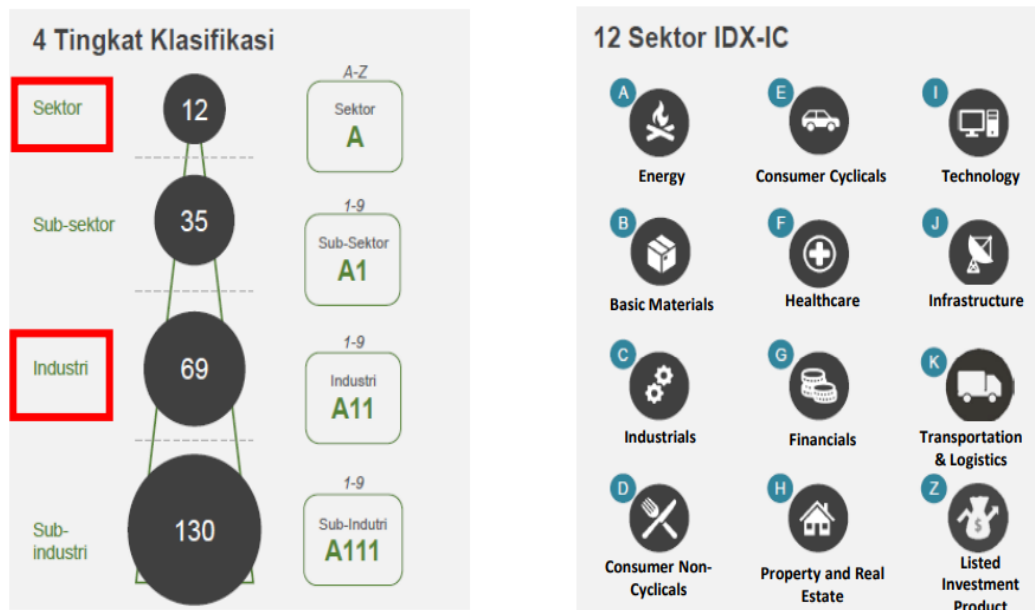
4 Tingkat Klasifikasi

Sektor
12
A-Z
Sektor
A

Sub-sektor
35
1-9
Sub-Sektor
A1

Industri
69
1-9
Industri
A11

Sub-industri
130
1-9
Sub-Indutri
A111

12 Sektor IDX-IC

A
Energy

E
Consumer Cyclicals

I
Technology

B
Basic Materials

F
Healthcare

J
Infrastructure

C
Industrials

G
Financials

K
Transportation & Logistics

D
Consumer Non-Cyclicals

H
Property and Real Estate

Z
Listed Investment Product